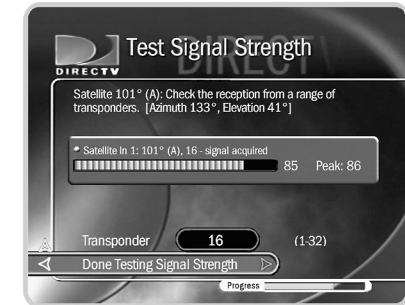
DIRECTV

Test Signal Strength

Satellite 101° (A): Check the reception from a range of transponders. [Azimuth 133°, Elevation 41°]

Satellite In 1: 101° (A), 16 - signal acquired

85 Peak: 86

Transponder 16 (1-32)

Done Testing Signal Strength

Progress